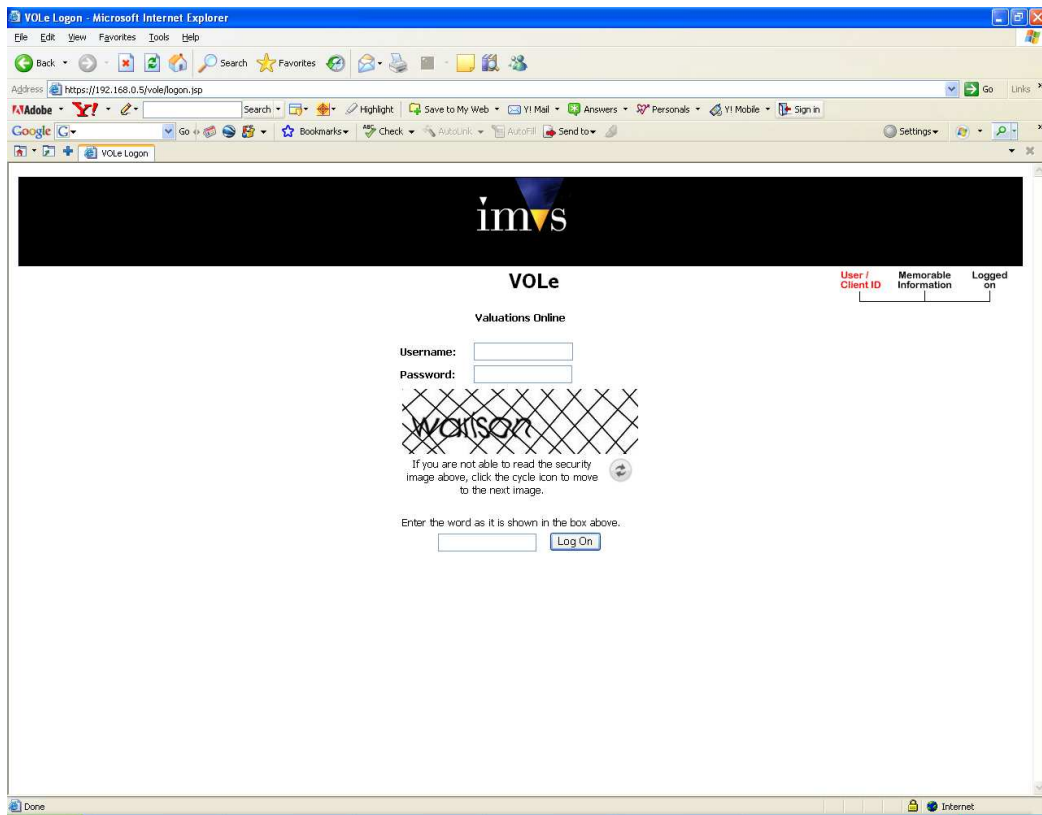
VOLe Logon - Microsoft Internet Explorer

File Edit View Favorites Tools Help

Back Search Favorites

Address https://192.168.0.5/vole/logon.jsp Go Links

Adobe Y! Search Highlight Save to My Web Y! Mail Answers Personals Y! Mobile Sign in

Google G Go Bookmarks Check AutoLink AutoFill Send to Settings

VOLe Logon

imvs

VOLe

User / Client ID Memorable Information Logged on

Valuations Online

Username:
Password:

watson

If you are not able to read the security image above, click the cycle icon to move to the next image.

Enter the word as it is shown in the box above.

Log On

Done Internet